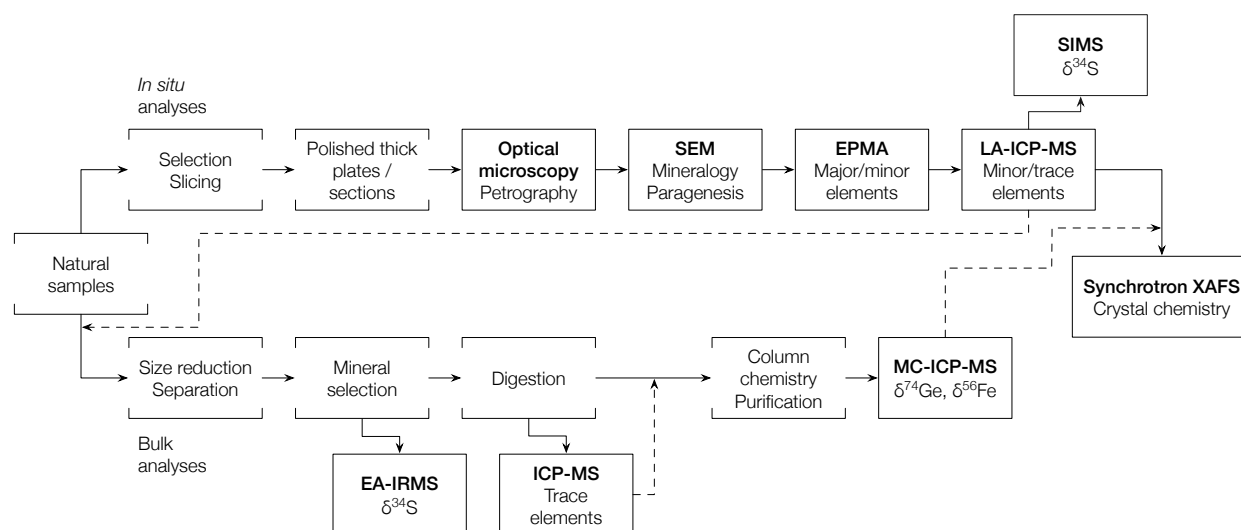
SIMS
$\delta^{34}S$

*In situ* analyses

Selection
Slicing

Polished thick plates / sections

**Optical microscopy**
Petrography

**SEM**
Mineralogy
Paragenesis

**EPMA**
Major/minor elements

**LA-ICP-MS**
Minor/trace elements

Natural samples

**Synchrotron XAFS**
Crystal chemistry

Size reduction
Separation

Mineral selection

Digestion

Column chemistry
Purification

**MC-ICP-MS**
$\delta^{74}Ge$, $\delta^{56}Fe$

Bulk analyses

**EA-IRMS**
$\delta^{34}S$

**ICP-MS**
Trace elements